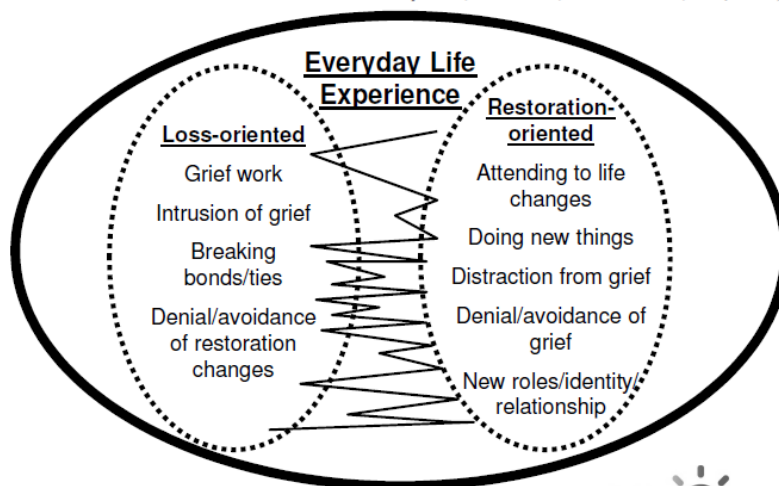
Everyday Life Experience

Loss-oriented

Grief work

Intrusion of grief

Breaking bonds/ties

Denial/avoidance of restoration changes

Restoration-oriented

Attending to life changes

Doing new things

Distraction from grief

Denial/avoidance of grief

New roles/identity/ relationship